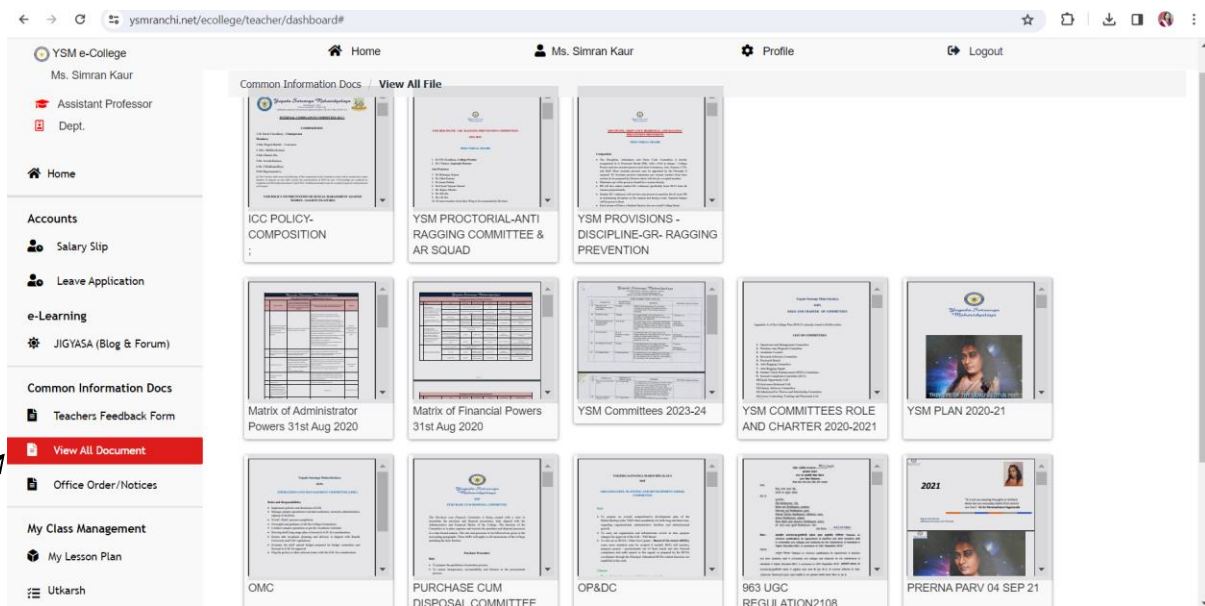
ysmranchi.net/ecollege/teacher/dashboard#

YSM e-College
Ms. Simran Kaur
Assistant Professor
Dept.

Home

Accounts
Salary Slip
Leave Application

e-Learning
JIGYASA (Blog & Forum)

Common Information Docs
Teachers Feedback Form
View All Document
Office Order/Notices

My Class Management
My Lesson Plan
Utkarsh

Home
Ms. Simran Kaur
Profile
Logout

Common Information Docs / View All File

ICC POLICY-COMPOSITION
;

YSM PROCTORIAL-ANTI RAGGING COMMITTEE & AR SQUAD

YSM PROVISIONS - DISCIPLINE-GR- RAGGING PREVENTION

Matrix of Administrator Powers 31st Aug 2020

Matrix of Financial Powers 31st Aug 2020

YSM Committees 2023-24

YSM COMMITTEES ROLE AND CHARTER 2020-2021

YSM PLAN 2020-21

OMC

PURCHASE CUM DISPOSAL COMMITTEE

OP&DC

963 UGC REGULATION2108

2021

PRERNA PARV 04 SEP 21